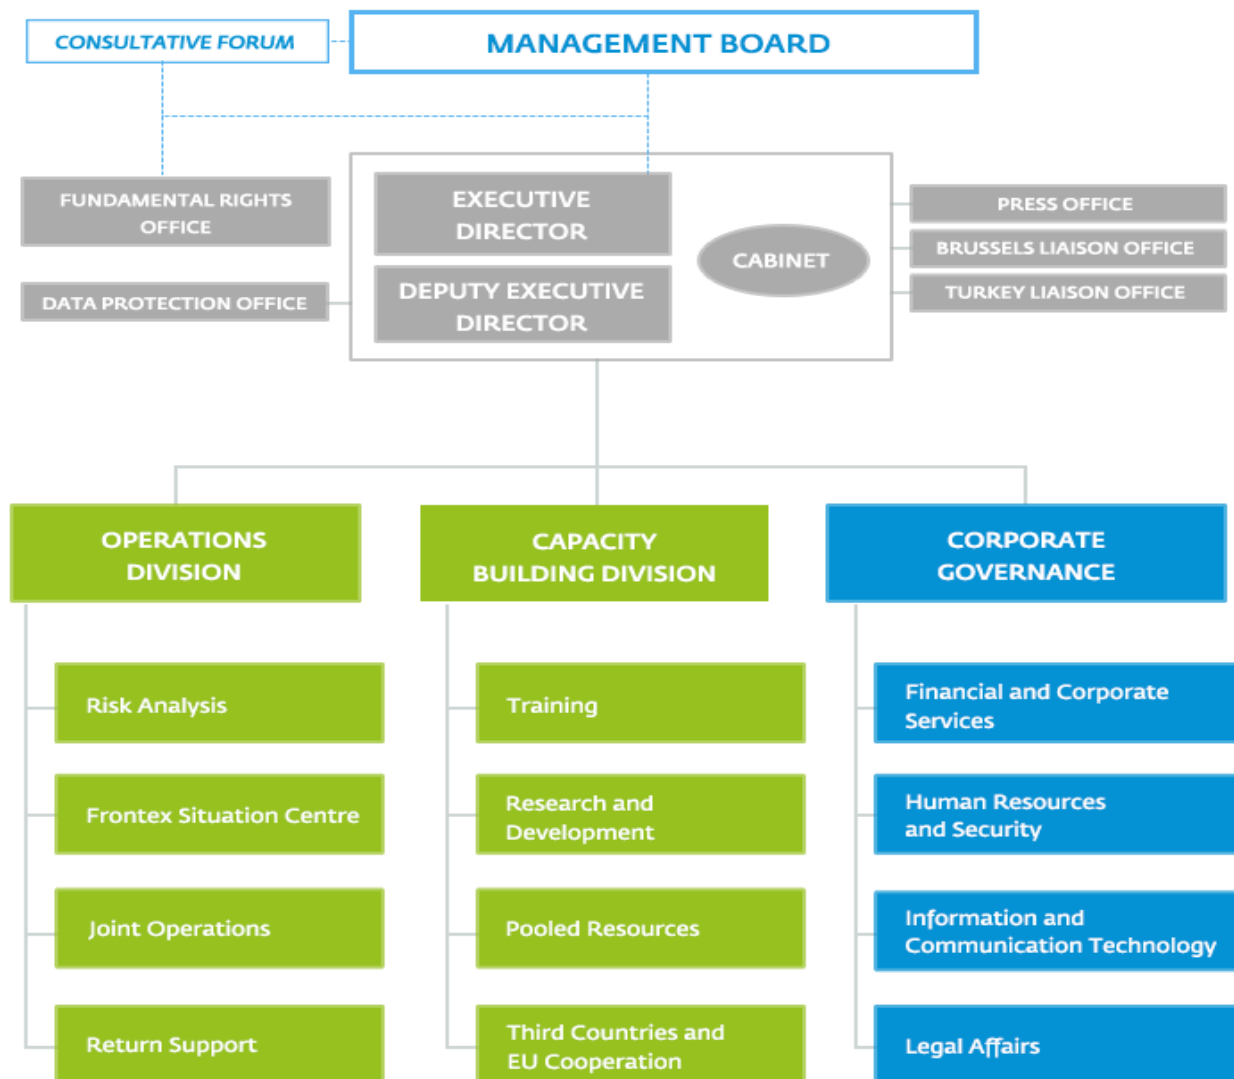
CONSULTATIVE FORUM

MANAGEMENT BOARD

FUNDAMENTAL RIGHTS OFFICE

DATA PROTECTION OFFICE

EXECUTIVE DIRECTOR

DEPUTY EXECUTIVE DIRECTOR

CABINET

PRESS OFFICE

BRUSSELS LIAISON OFFICE

TURKEY LIAISON OFFICE

OPERATIONS DIVISION

Risk Analysis

Frontex Situation Centre

Joint Operations

Return Support

CAPACITY BUILDING DIVISION

Training

Research and Development

Pooled Resources

Third Countries and EU Cooperation

CORPORATE GOVERNANCE

Financial and Corporate Services

Human Resources and Security

Information and Communication Technology

Legal Affairs